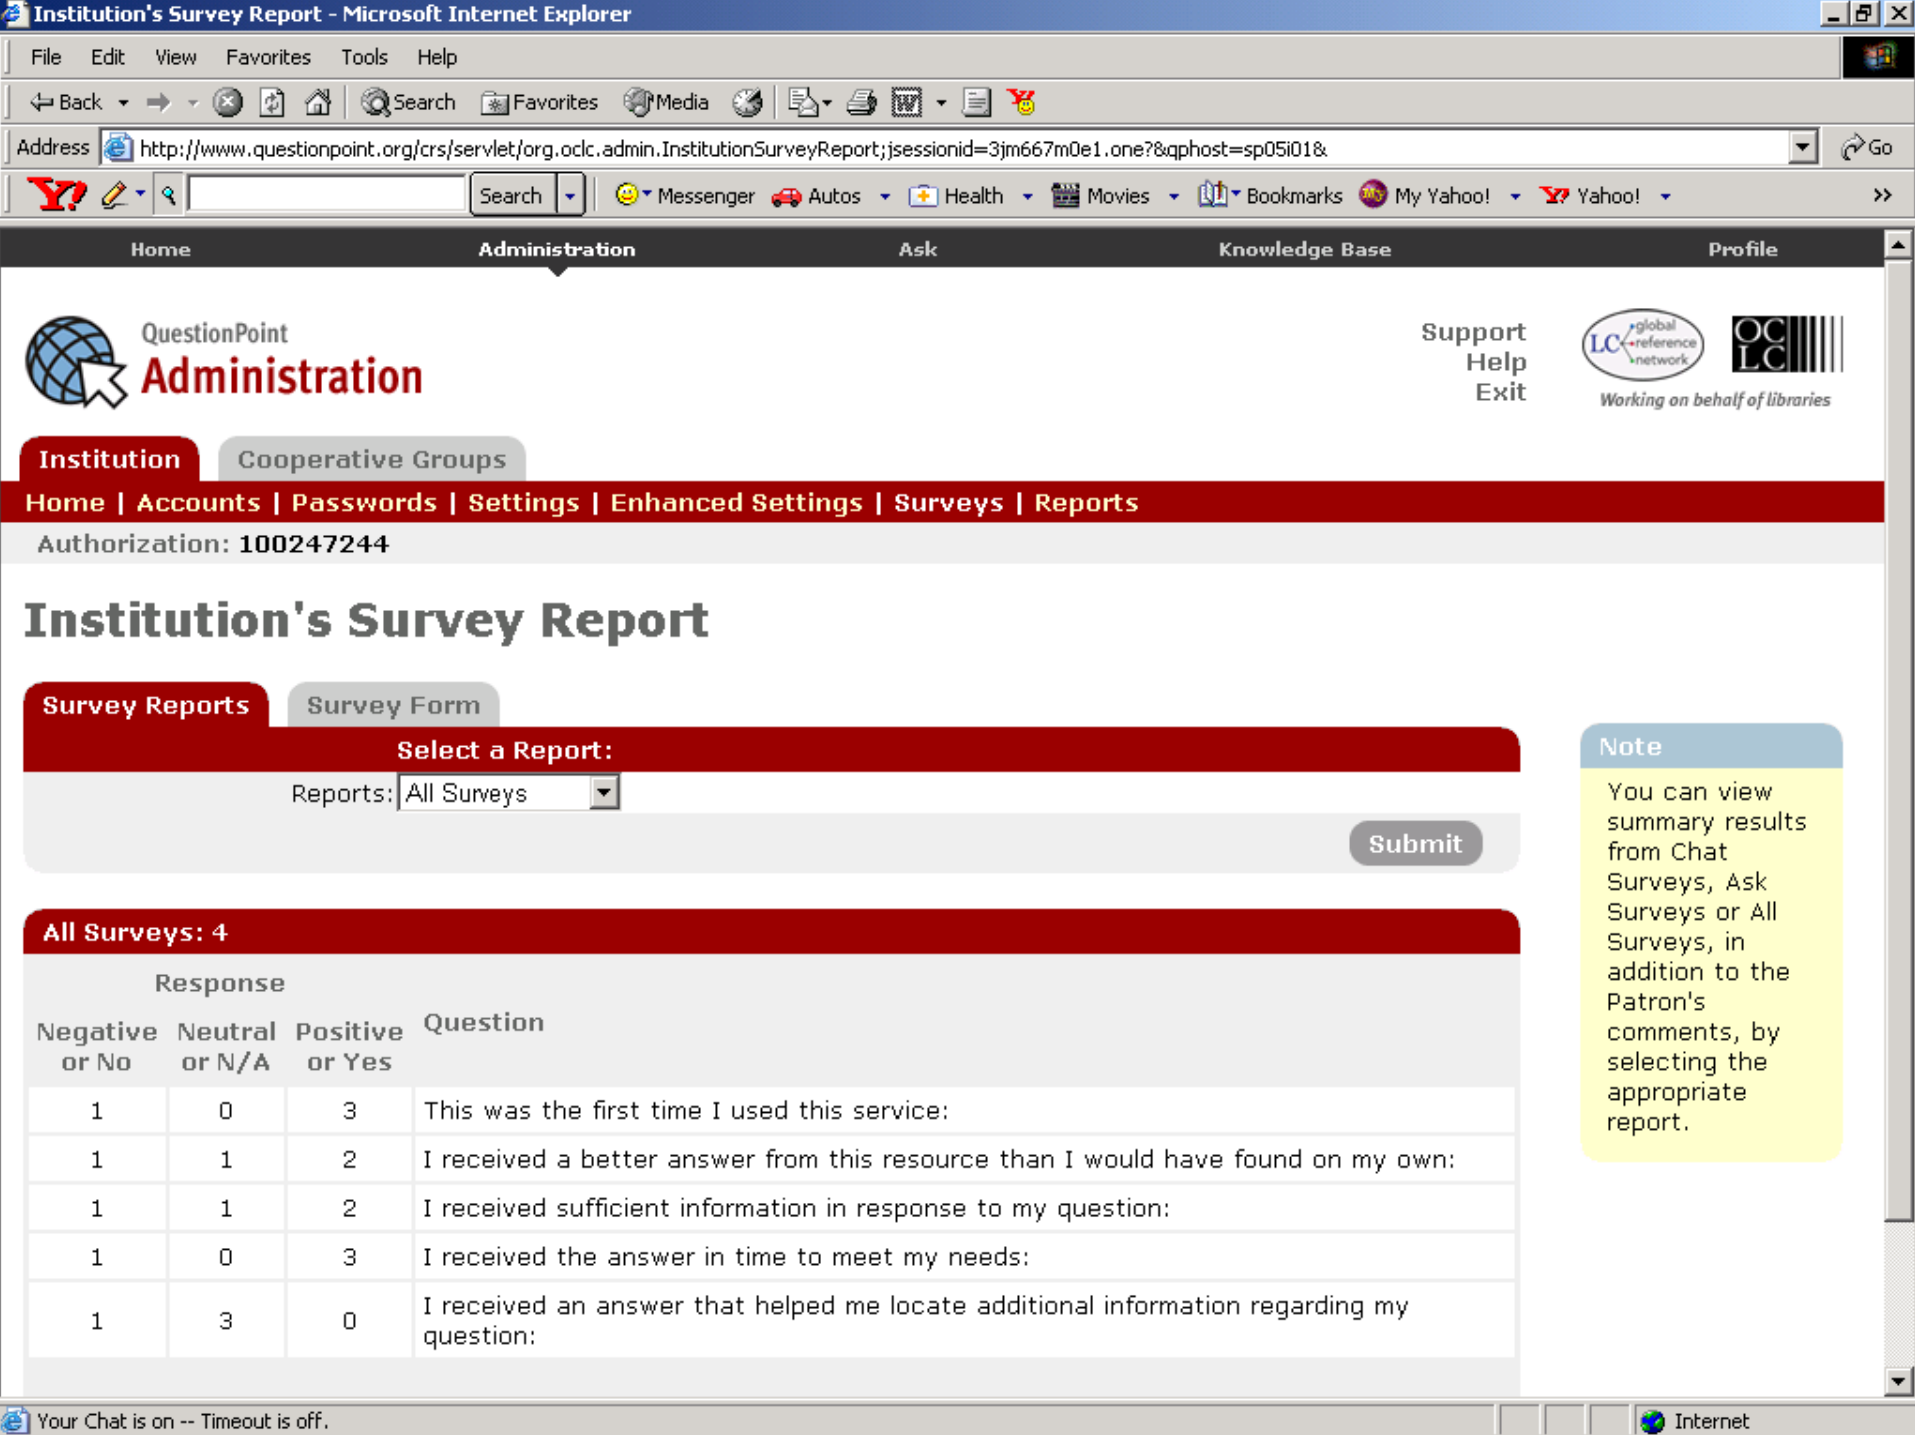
Institution's Survey Report - Microsoft Internet Explorer

File Edit View Favorites Tools Help

Back Search Favorites Media

Address http://www.questionpoint.org/crs/servlet/org.oclc.admin.InstitutionSurveyReport;jsessionid=3jm667m0e1.one?&qphost=sp05i01& Go

Search Messenger Autos Health Movies Bookmarks My Yahoo! Yahoo!

Home Administration Ask Knowledge Base Profile

QuestionPoint
Administration

Support
Help
Exit

LC global reference network

OCLC
Working on behalf of libraries

Institution Cooperative Groups

Home | Accounts | Passwords | Settings | Enhanced Settings | Surveys | Reports

Authorization: 100247244

Institution's Survey Report

Survey Reports Survey Form

Select a Report:

Reports: All Surveys

Submit

All Surveys: 4

| Response | | | |
|---|---|---|---|
| Negative or No | Neutral or N/A | Positive or Yes | Question |
| 1 | 0 | 3 | This was the first time I used this service: |
| 1 | 1 | 2 | I received a better answer from this resource than I would have found on my own: |
| 1 | 1 | 2 | I received sufficient information in response to my question: |
| 1 | 0 | 3 | I received the answer in time to meet my needs: |
| 1 | 3 | 0 | I received an answer that helped me locate additional information regarding my question: |

Note

You can view summary results from Chat Surveys, Ask Surveys or All Surveys, in addition to the Patron's comments, by selecting the appropriate report.

Your Chat is on -- Timeout is off.

Internet